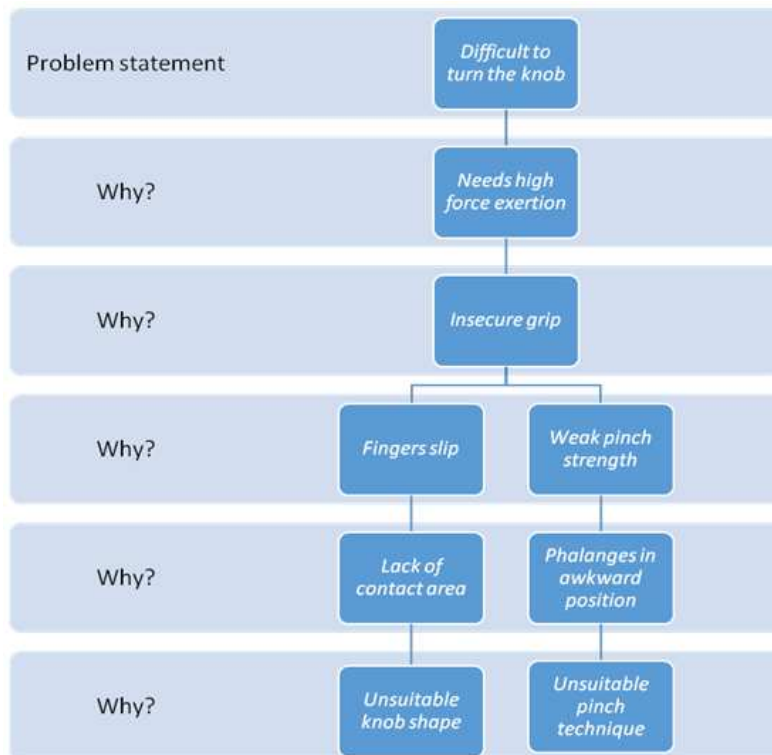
Problem statement

Difficult to turn the knob

Why?

Needs high force exertion

Why?

Insecure grip

Why?

Fingers slip

Weak pinch strength

Why?

Lack of contact area

Phalanges in awkward position

Why?

Unsuitable knob shape

Unsuitable pinch technique